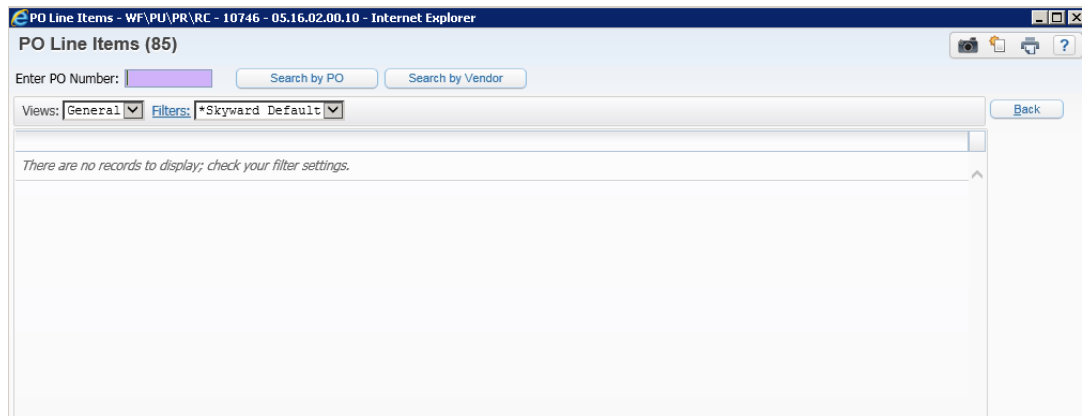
PO Line Items - WF\PU\PR\RC - 10746 - 05.16.02.00.10 - Internet Explorer

PO Line Items (85)

?

Enter PO Number:

Search by PO

Search by Vendor

Views: General

Filters: *Skyward Default

Back

There are no records to display; check your filter settings.